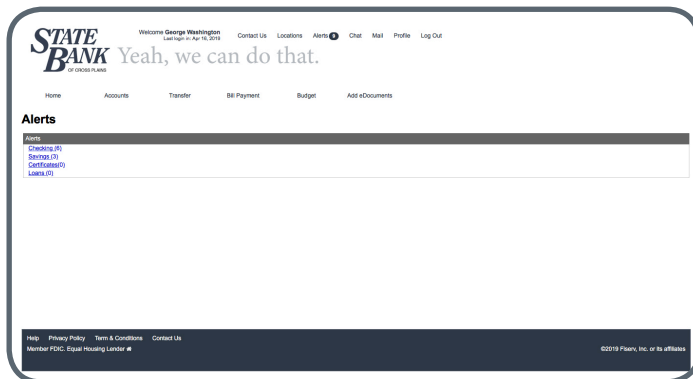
STATE BANK OF CROSS PLAINS

Welcome George Washington
Last login in: Apr 16, 2019

Contact Us Locations Alerts 9 Chat Mail Profile Log Out

Yeah, we can do that.

Home Accounts Transfer Bill Payment Budget Add eDocuments

Alerts

Alerts
Checking (6)
Savings (3)
Certificates(0)
Loans (0)

Help Privacy Policy Term & Conditions Contact Us
Member FDIC. Equal Housing Lender

©2019 Fiserv, Inc. or its affiliates